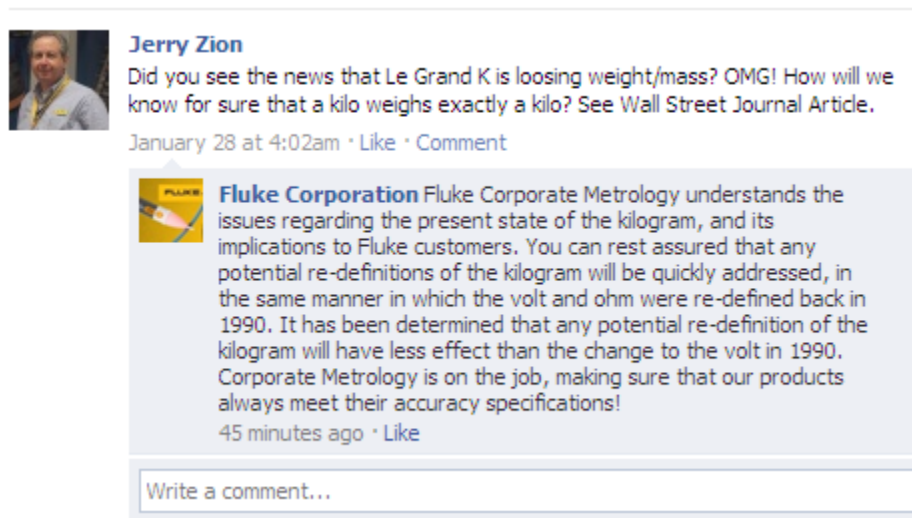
Jerry Zion
Did you see the news that Le Grand K is loosing weight/mass? OMG! How will we know for sure that a kilo weighs exactly a kilo? See Wall Street Journal Article.
January 28 at 4:02am · Like · Comment

FLUKE
Fluke Corporation Fluke Corporate Metrology understands the issues regarding the present state of the kilogram, and its implications to Fluke customers. You can rest assured that any potential re-definitions of the kilogram will be quickly addressed, in the same manner in which the volt and ohm were re-defined back in 1990. It has been determined that any potential re-definition of the kilogram will have less effect than the change to the volt in 1990. Corporate Metrology is on the job, making sure that our products always meet their accuracy specifications!
45 minutes ago · Like

Write a comment...